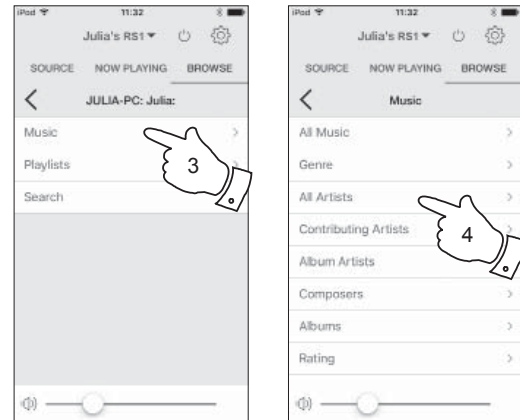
iPod 11:32
Julia's RS1
SOURCE NOW PLAYING BROWSE
JULIA-PC: Julia:
Music
Playlists
Search
3

iPod 11:32
Julia's RS1
SOURCE NOW PLAYING BROWSE
Music
All Music
Genre
All Artists
Contributing Artists
Album Artists
Composers
Albums
Rating
4